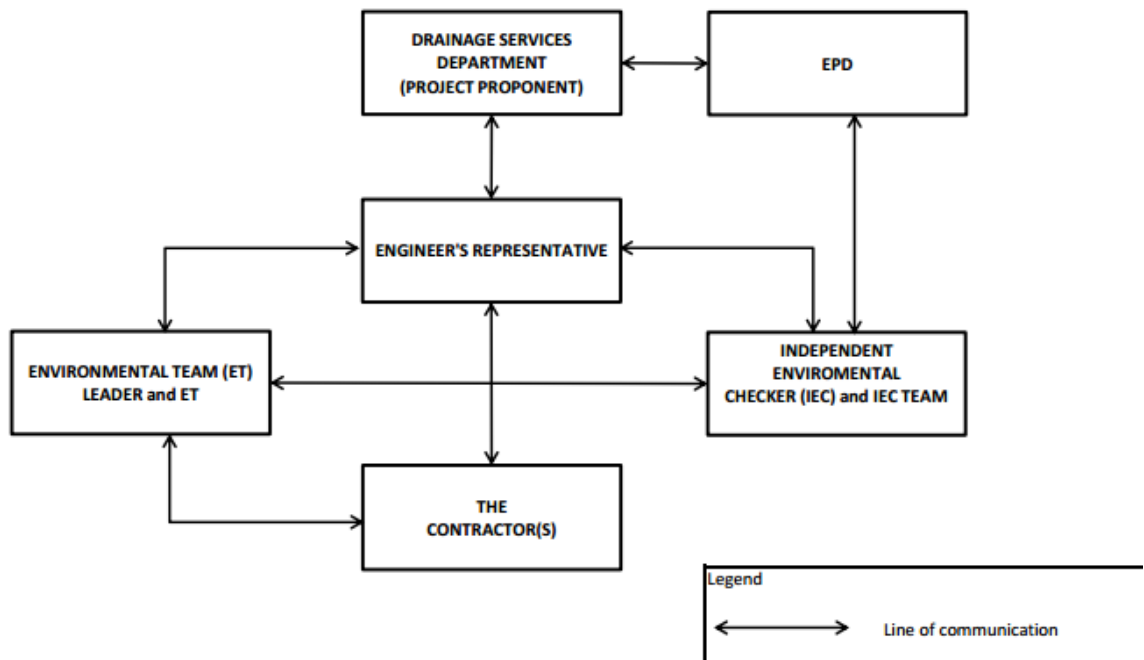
DRAINAGE SERVICES DEPARTMENT (PROJECT PROPONENT)

EPD

ENGINEER'S REPRESENTATIVE

ENVIRONMENTAL TEAM (ET) LEADER and ET

INDEPENDENT ENVIROMENTAL CHECKER (IEC) and IEC TEAM

THE CONTRACTOR(S)

Legend

Line of communication